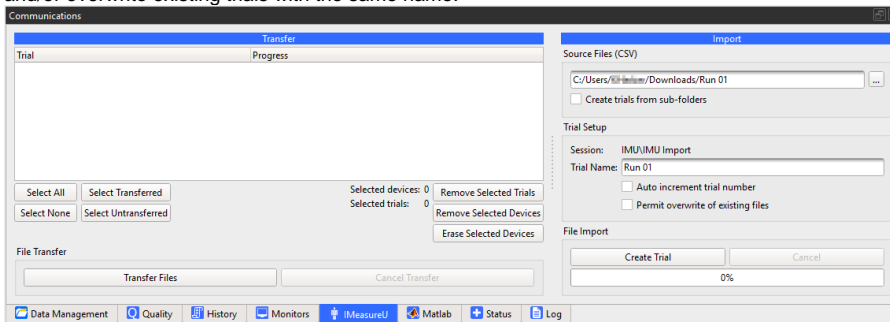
and/or overwrite existing trials with the same name.

Communications

Transfer

| Trial | Progress |
|---|---|

Select All
Select Transferred
Select None
Select Untransferred

Selected devices: 0
Selected trials: 0

Remove Selected Trials
Remove Selected Devices
Erase Selected Devices

File Transfer

Transfer Files
Cancel Transfer

Import

Source Files (CSV)

C:/Users/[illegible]/Downloads/Run 01
...
Create trials from sub-folders

Trial Setup

Session: IMU\IMU Import
Trial Name: Run 01
Auto increment trial number
Permit overwrite of existing files

File Import

Create Trial
Cancel
0%

Data Management
Quality
History
Monitors
IMeasureU
Matlab
Status
Log